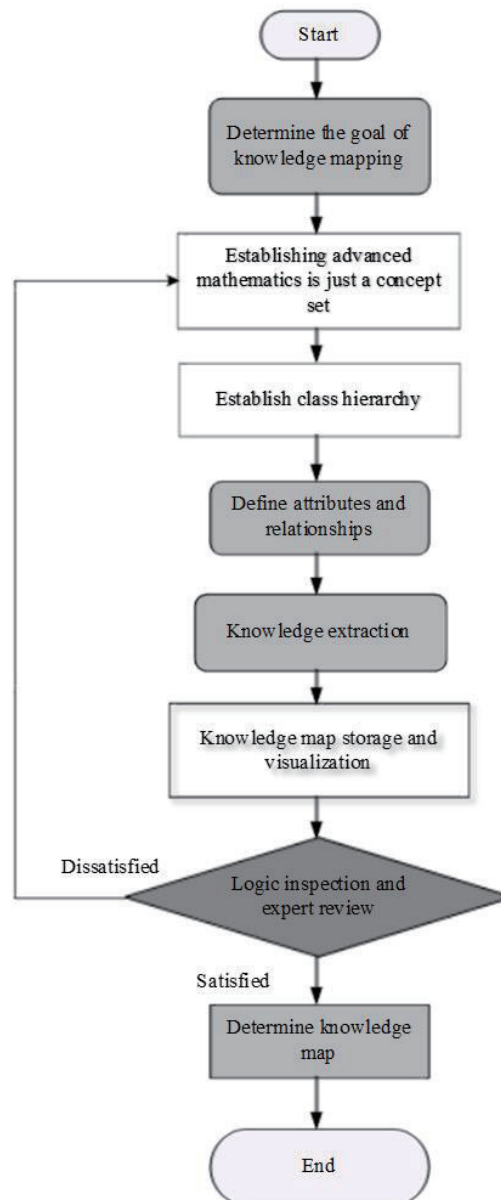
Start

Determine the goal of knowledge mapping

Establishing advanced mathematics is just a concept set

Establish class hierarchy

Define attributes and relationships

Knowledge extraction

Knowledge map storage and visualization

Dissatisfied

Logic inspection and expert review

Satisfied

Determine knowledge map

End